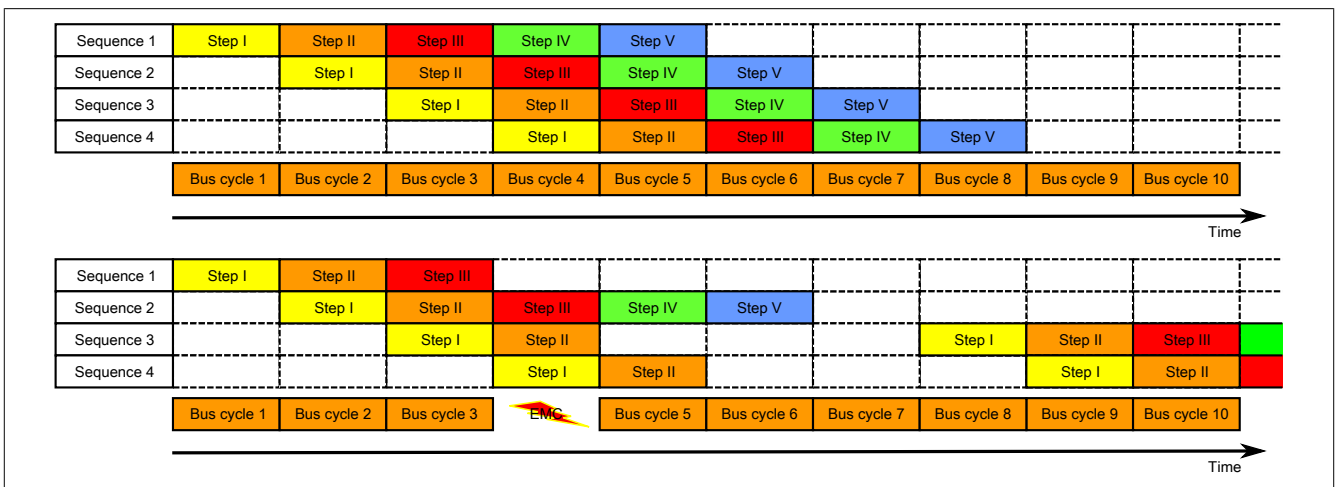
| Sequence 1 | Step I | Step II | Step III | Step IV | Step V | | | | | |
|---|---|---|---|---|---|---|---|---|---|---|
| Sequence 2 | | Step I | Step II | Step III | Step IV | Step V | | | | |
| Sequence 3 | | | Step I | Step II | Step III | Step IV | Step V | | | |
| Sequence 4 | | | | Step I | Step II | Step III | Step IV | Step V | | |
| | Bus cycle 1 | Bus cycle 2 | Bus cycle 3 | Bus cycle 4 | Bus cycle 5 | Bus cycle 6 | Bus cycle 7 | Bus cycle 8 | Bus cycle 9 | Bus cycle 10 |

Time

| Sequence 1 | Step I | Step II | Step III | | | | | | | |
|---|---|---|---|---|---|---|---|---|---|---|
| Sequence 2 | | Step I | Step II | Step III | Step IV | Step V | | | | |
| Sequence 3 | | | Step I | Step II | | | | Step I | Step II | Step III |
| Sequence 4 | | | | Step I | Step II | | | | Step I | Step II |
| | Bus cycle 1 | Bus cycle 2 | Bus cycle 3 | EMC | Bus cycle 5 | Bus cycle 6 | Bus cycle 7 | Bus cycle 8 | Bus cycle 9 | Bus cycle 10 |

Time